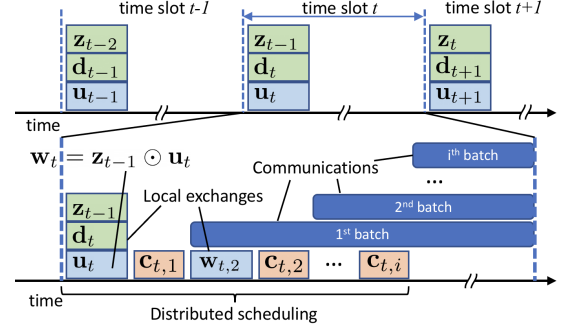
time slot $t$-1

time slot $t$

time slot $t$+1

$\mathbf{z}_{t-2}$

$\mathbf{d}_{t-1}$

$\mathbf{u}_{t-1}$

$\mathbf{z}_{t-1}$

$\mathbf{d}_{t}$

$\mathbf{u}_{t}$

$\mathbf{z}_{t}$

$\mathbf{d}_{t+1}$

$\mathbf{u}_{t+1}$

time

$\mathbf{w}_t = \mathbf{z}_{t-1} \odot \mathbf{u}_t$

Communications

i$^{th}$ batch

...

Local exchanges

2$^{nd}$ batch

1$^{st}$ batch

$\mathbf{z}_{t-1}$

$\mathbf{d}_{t}$

$\mathbf{u}_{t}$

$\mathbf{c}_{t,1}$

$\mathbf{w}_{t,2}$

$\mathbf{c}_{t,2}$

...

$\mathbf{c}_{t,i}$

time

Distributed scheduling